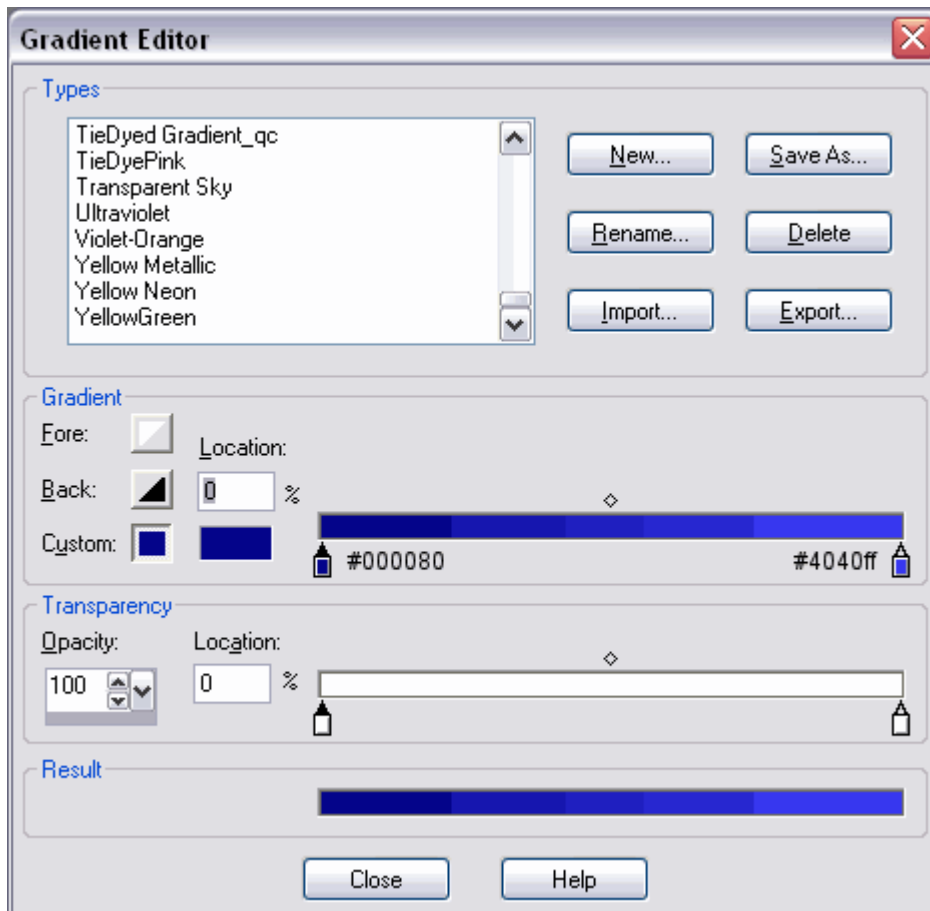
Gradient Editor

Types

TieDyed Gradient_qc
TieDyePink
Transparent Sky
Ultraviolet
Violet-Orange
Yellow Metallic
Yellow Neon
YellowGreen

New...
Save As...
Rename...
Delete
Import...
Export...

Gradient

Fore:
Back:
Custom:
Location:
0 %
#000080
#4040ff

Transparency

Opacity:
100
Location:
0 %

Result

Close
Help